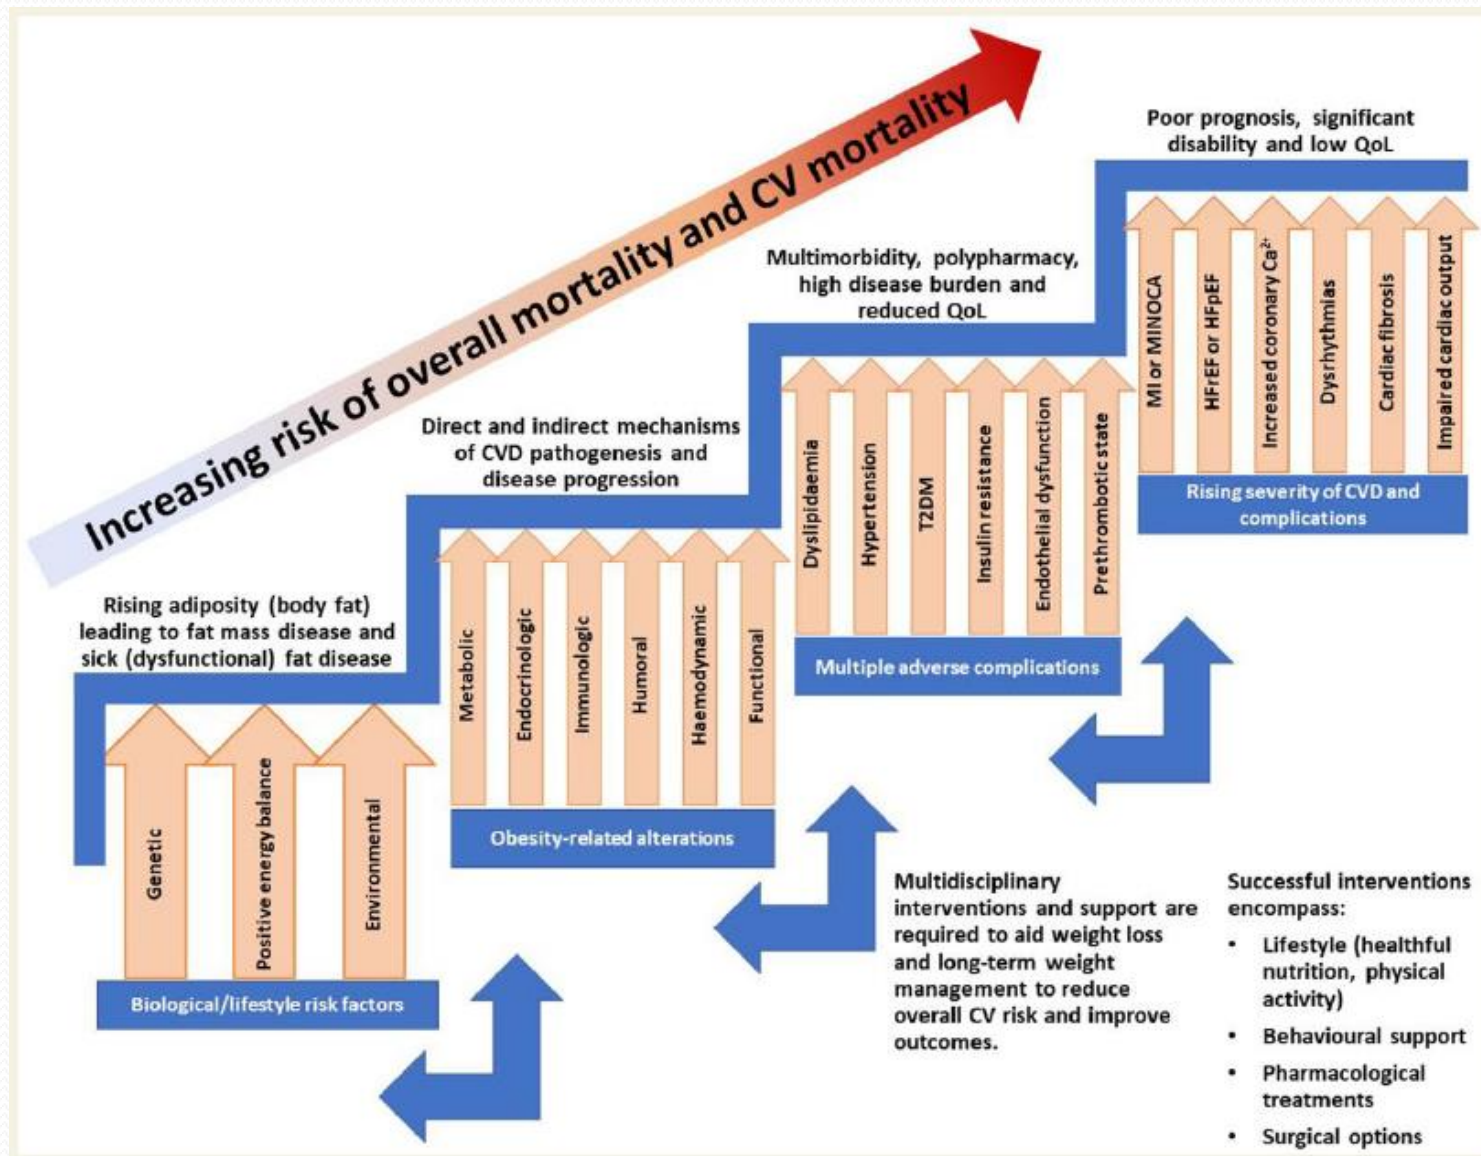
Increasing risk of overall mortality and CV mortality

Poor prognosis, significant disability and low QoL

Multimorbidity, polypharmacy, high disease burden and reduced QoL

Direct and indirect mechanisms of CVD pathogenesis and disease progression

Rising adiposity (body fat) leading to fat mass disease and sick (dysfunctional) fat disease

Genetic
Positive energy balance
Environmental

Biological/lifestyle risk factors

Metabolic
Endocrinologic
Immunologic
Humoral
Haemodynamic
Functional

Obesity-related alterations

Dyslipidaemia
Hypertension
T2DM
Insulin resistance
Endothelial dysfunction
Prethrombotic state

Multiple adverse complications

MI or MINOCA
HFrEF or HFpEF
Increased coronary $Ca^{2+}$
Dysrhythmias
Cardiac fibrosis
Impaired cardiac output

Rising severity of CVD and complications

Multidisciplinary interventions and support are required to aid weight loss and long-term weight management to reduce overall CV risk and improve outcomes.

Successful interventions encompass:
• Lifestyle (healthful nutrition, physical activity)
• Behavioural support
• Pharmacological treatments
• Surgical options